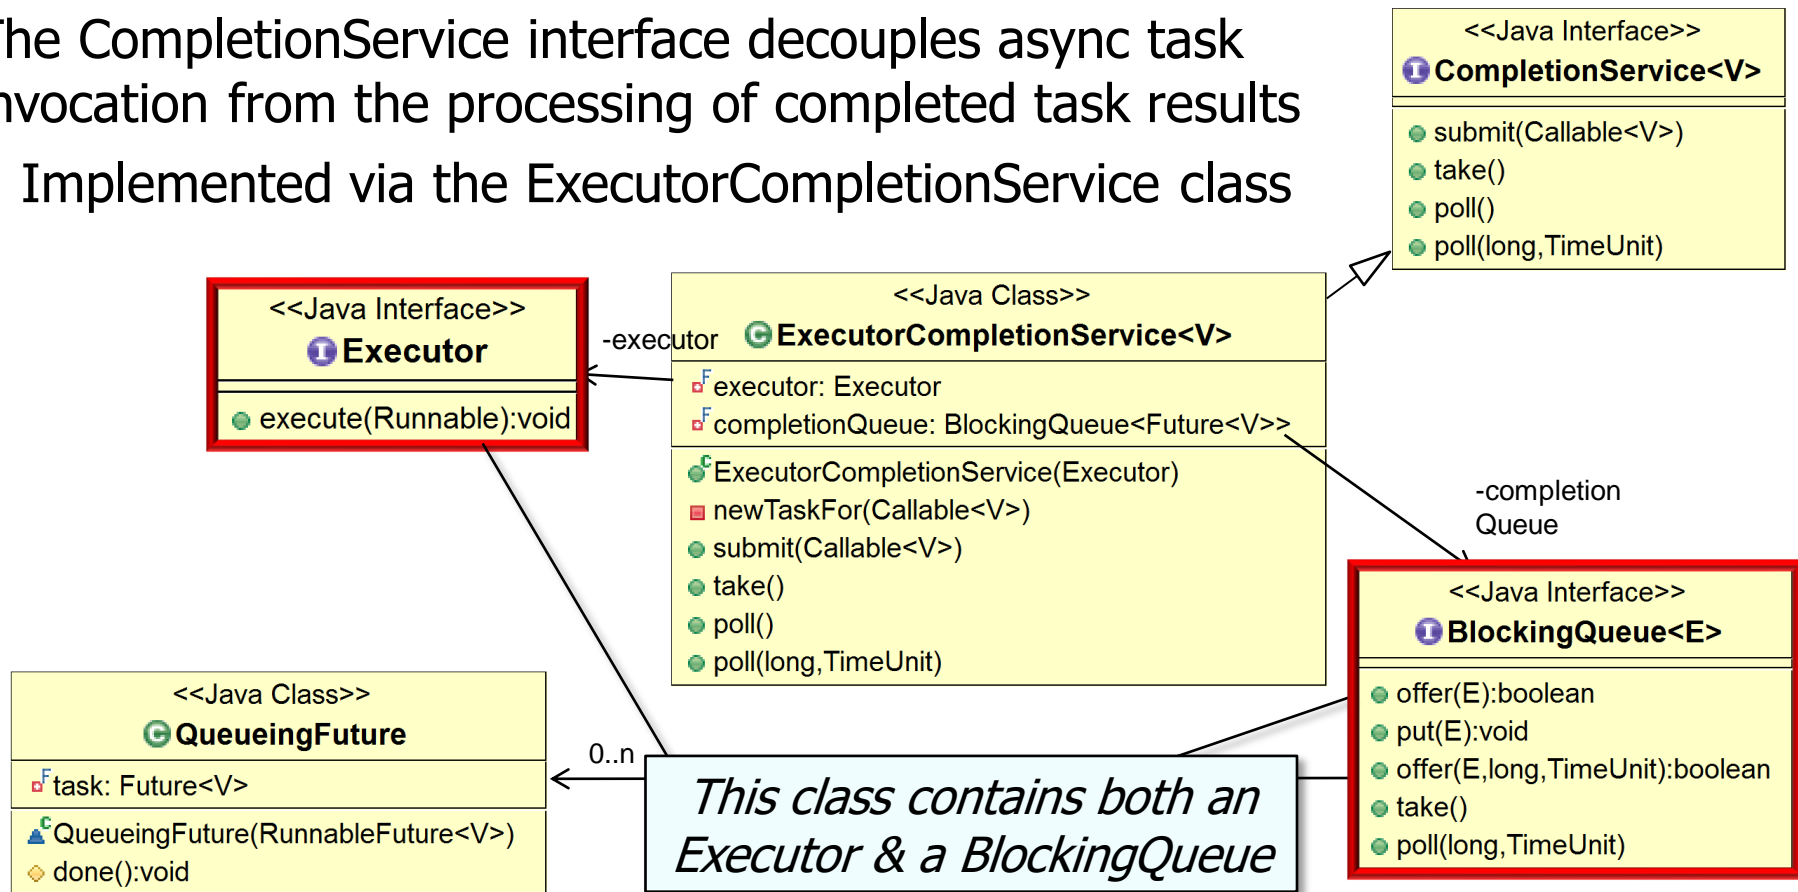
he CompletionService interface decouples async task nvocation from the processing of completed task results

Implemented via the ExecutorCompletionService class

<<Java Interface>>
CompletionService<V>

submit(Callable<V>)
take()
poll()
poll(long,TimeUnit)

<<Java Interface>>
Executor

execute(Runnable):void

-executor

<<Java Class>>
ExecutorCompletionService<V>

executor: Executor
completionQueue: BlockingQueue<Future<V>>

ExecutorCompletionService(Executor)
newTaskFor(Callable<V>)
submit(Callable<V>)
take()
poll()
poll(long,TimeUnit)

-completion Queue

<<Java Interface>>
BlockingQueue<E>

offer(E):boolean
put(E):void
offer(E,long,TimeUnit):boolean
take()
poll(long,TimeUnit)

<<Java Class>>
QueueingFuture

task: Future<V>

QueueingFuture(RunnableFuture<V>)
done():void

0..n

This class contains both an Executor & a BlockingQueue